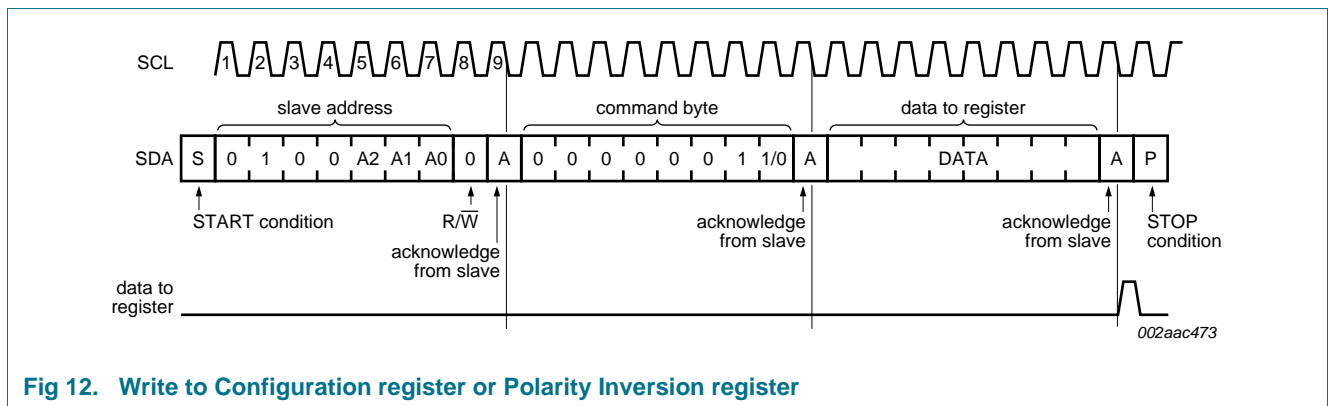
SCL 1 2 3 4 5 6 7 8 9

slave address

command byte

data to register

SDA S 0 1 0 0 A2 A1 A0 0 A 0 0 0 0 0 0 1 1/0 A DATA A P

START condition

$R/\overline{W}$

acknowledge from slave

acknowledge from slave

acknowledge from slave

STOP condition

data to register

002aac473

Fig 12. Write to Configuration register or Polarity Inversion register